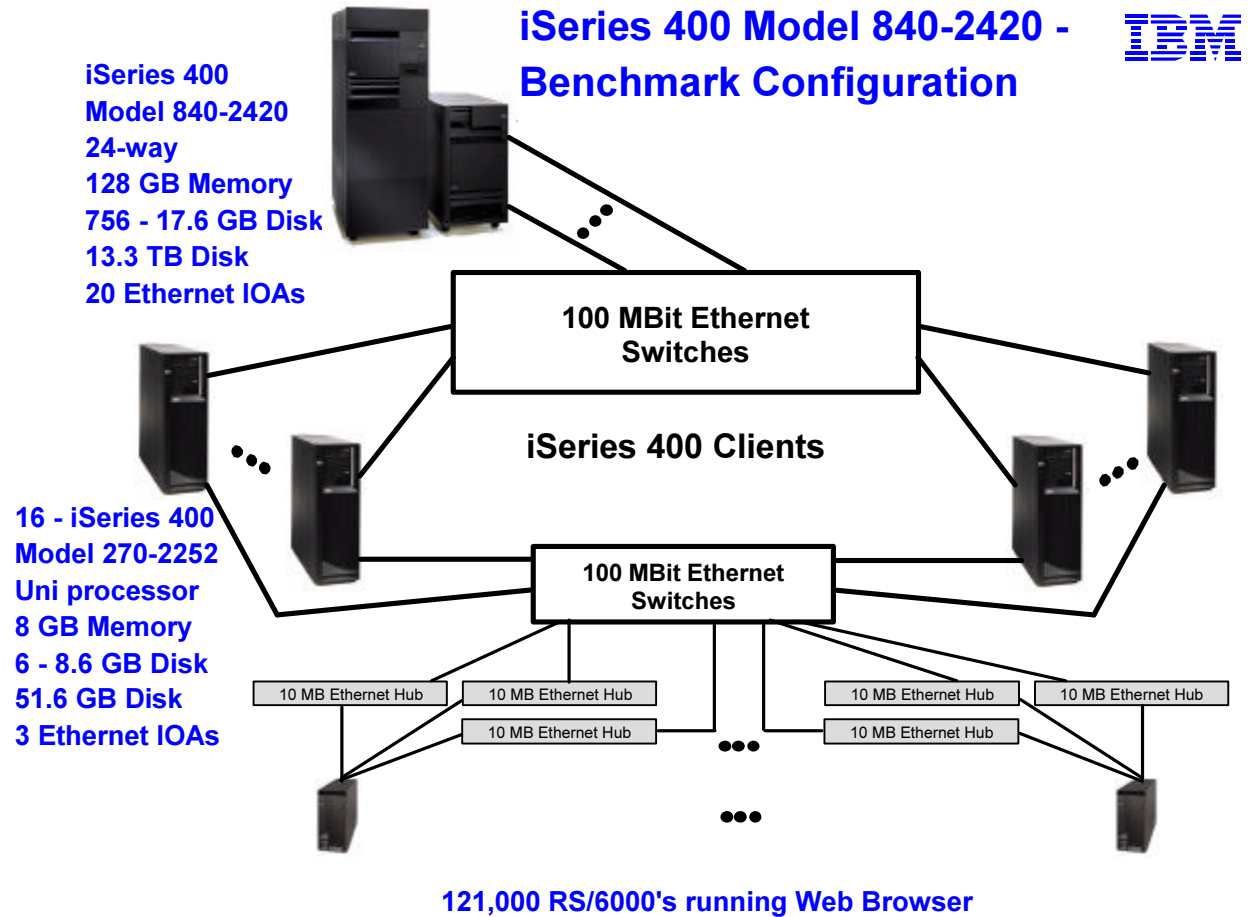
iSeries 400 Model 840-2420 - Benchmark Configuration

IBM

iSeries 400
Model 840-2420
24-way
128 GB Memory
756 - 17.6 GB Disk
13.3 TB Disk
20 Ethernet IOAs

100 MBit Ethernet Switches

iSeries 400 Clients

16 - iSeries 400
Model 270-2252
Uni processor
8 GB Memory
6 - 8.6 GB Disk
51.6 GB Disk
3 Ethernet IOAs

100 MBit Ethernet Switches

10 MB Ethernet Hub

10 MB Ethernet Hub

10 MB Ethernet Hub

10 MB Ethernet Hub

10 MB Ethernet Hub

10 MB Ethernet Hub

121,000 RS/6000's running Web Browser